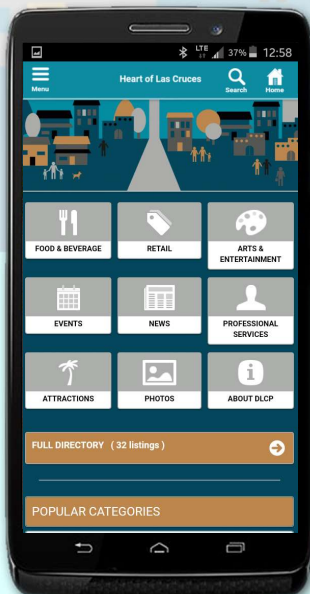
LTE 37% 12:58

Menu
Heart of Las Cruces
Search
Home

FOOD & BEVERAGE
RETAIL
ARTS & ENTERTAINMENT
EVENTS
NEWS
PROFESSIONAL SERVICES
ATTRACTIONS
PHOTOS
ABOUT DLCP

FULL DIRECTORY ( 32 listings )

POPULAR CATEGORIES